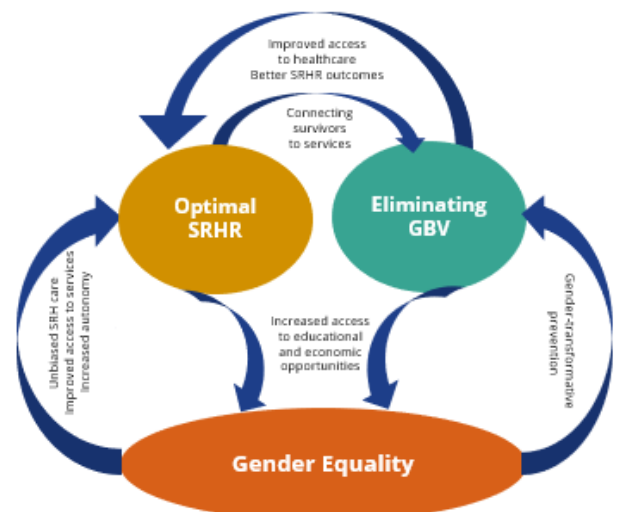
Improved access to healthcare
Better SRHR outcomes

Connecting survivors to services

Optimal SRHR

Eliminating GBV

Unbiased SRH care
Improved access to services
Increased autonomy

Increased access to educational and economic opportunities

Gender-transformative prevention

Gender Equality